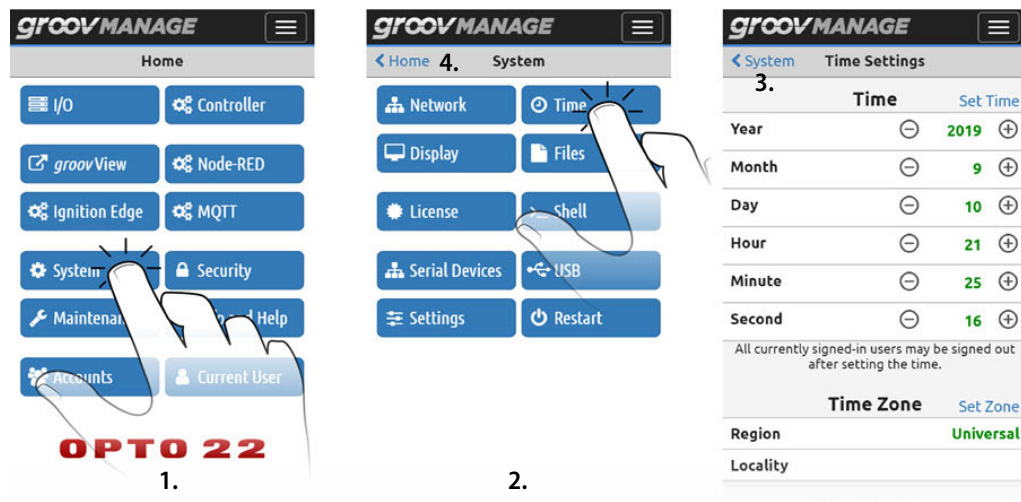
groovMANAGE

Home

I/O
Controller
groovView
Node-RED
Ignition Edge
MQTT
System
Security
Maintenan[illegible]
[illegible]d Help
Accounts
Current User

OPTO 22

1.

groovMANAGE

Home 4.
System

Network
Time
Display
Files
License
Shell
Serial Devices
USB
Settings
Restart

2.

groovMANAGE

System
Time Settings
3.

| Time | | | Set Time |
|---|---|---|---|
| Year | ⊖ | 2019 | ⊕ |
| Month | ⊖ | 9 | ⊕ |
| Day | ⊖ | 10 | ⊕ |
| Hour | ⊖ | 21 | ⊕ |
| Minute | ⊖ | 25 | ⊕ |
| Second | ⊖ | 16 | ⊕ |

All currently signed-in users may be signed out after setting the time.

Time Zone
Set Zone
Region
Universal
Locality